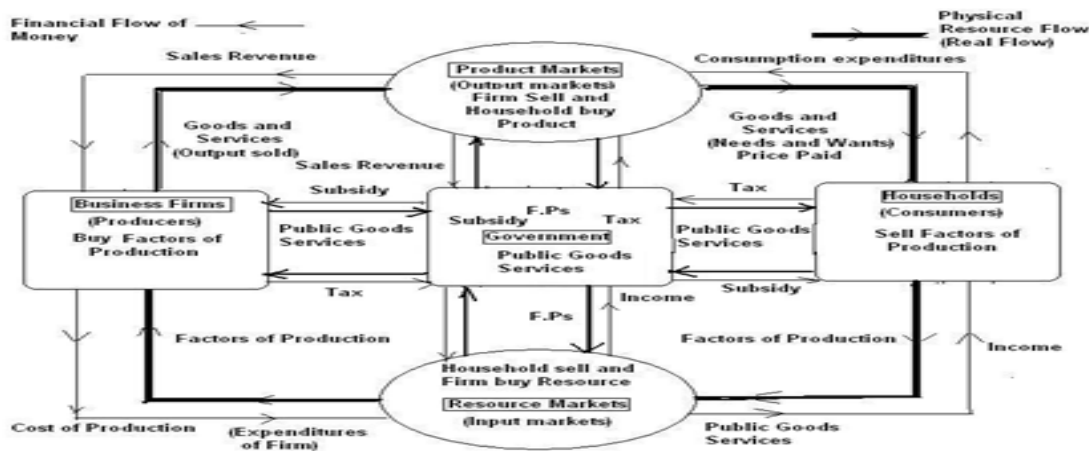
Financial Flow of Money

Physical Resource Flow (Real Flow)

Sales Revenue

Consumption expenditures

Product Markets
(Output markets)
Firm Sell and Household buy Product

Goods and Services (Output sold)

Sales Revenue

Goods and Services (Needs and Wants) Price Paid

Subsidy

Tax

Business Firms
(Producers)
Buy Factors of Production

Public Goods Services

F.Ps

Subsidy

Tax

Government

Public Goods Services

Public Goods Services

Households
(Consumers)
Sell Factors of Production

Tax

Income

Subsidy

F.Ps

Factors of Production

Factors of Production

Income

Household sell and Firm buy Resource

Resource Markets
(Input markets)

Cost of Production

(Expenditures of Firm)

Public Goods Services